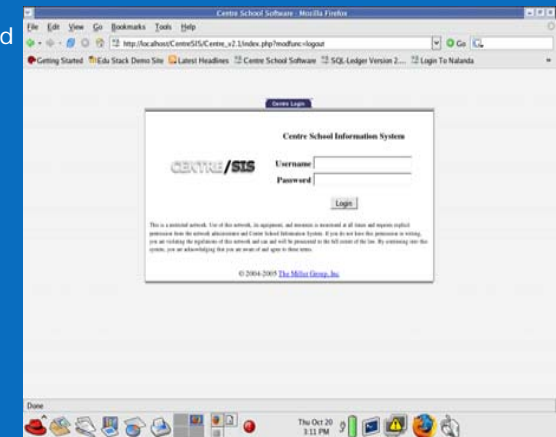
d

Centre School Software - Mozilla Firefox

File Edit View Go Bookmarks Tools Help

http://localhost/CentreSIS/Centre_v2.1/index.php?modfunc=logout

Go

Getting Started Edu Stack Demo Site Latest Headlines Centre School Software SQL-Ledger Version 2.... Login To Nalanda

Centre Login

Centre School Information System

CENTRE/SIS

Username

Password

Login

This is a restricted network. Use of this network, its equipment, and resources is monitored at all times and requires explicit permission from the network administrator and Centre School Information System. If you do not have this permission in writing, you are violating the regulations of this network and can and will be prosecuted to the full extent of the law. By continuing into this system, you are acknowledging that you are aware of and agree to these terms.

© 2004-2005 The Miller Group, Inc.

Done

Thu Oct 20 3:11 PM